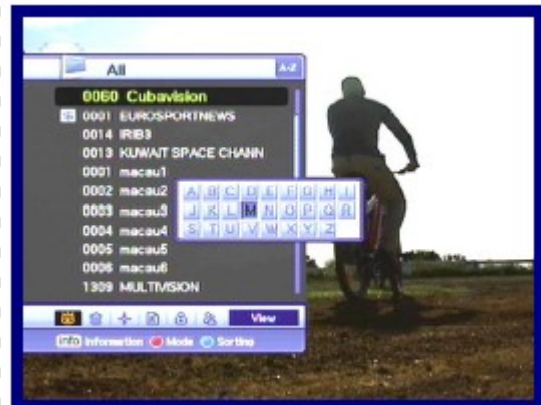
All A-Z

0060 Cubavision
0001 EUROSPORTNEWS
0014 IRIB3
0013 KUWAIT SPACE CHANN
0001 macau1
0002 macau2
0003 macau3
0004 macau4
0005 macau5
0006 macau6
1309 MULTIVISION

| A | B | C | D | E | F | G | H | I |
|---|---|---|---|---|---|---|---|---|
| J | K | L | M | N | O | P | Q | R |
| S | T | U | V | W | X | Y | Z | |

View

info Information Mode Sorting